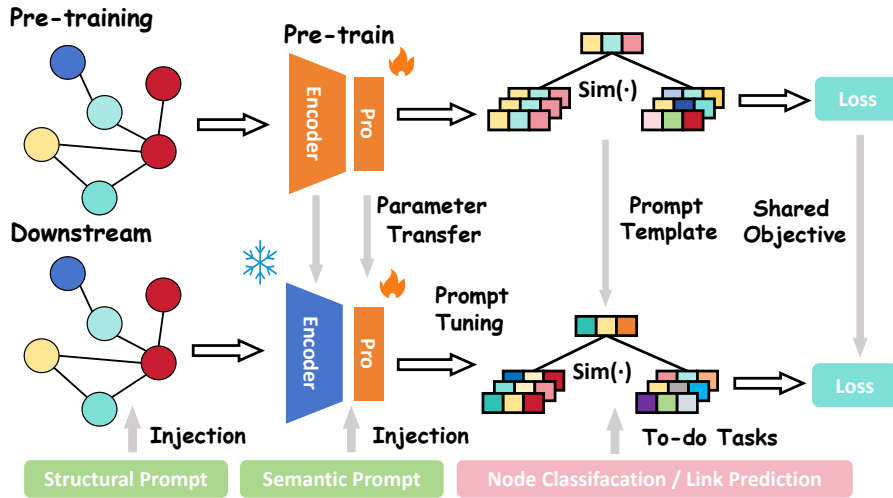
Pre-training

Pre-train

Encoder

Pro

Sim(·)

Loss

Parameter Transfer

Prompt Template

Shared Objective

Downstream

Encoder

Pro

Prompt Tuning

Sim(·)

Loss

Injection

Injection

To-do Tasks

Structural Prompt

Semantic Prompt

Node Classifacation / Link Prediction